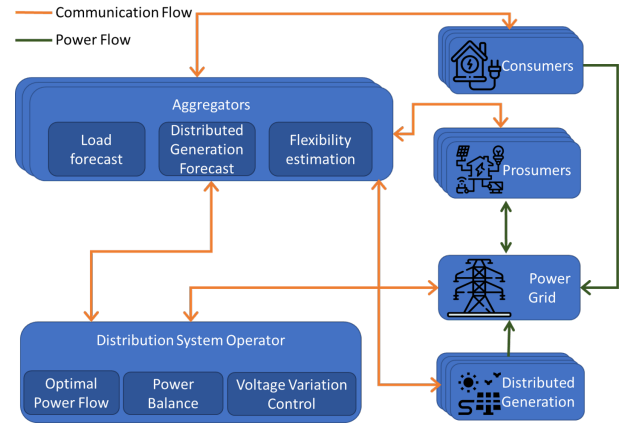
Communication Flow
Power Flow

Aggregators
Load forecast
Distributed Generation Forecast
Flexibility estimation

Consumers

Prosumers

Power Grid

Distribution System Operator
Optimal Power Flow
Power Balance
Voltage Variation Control

Distributed Generation